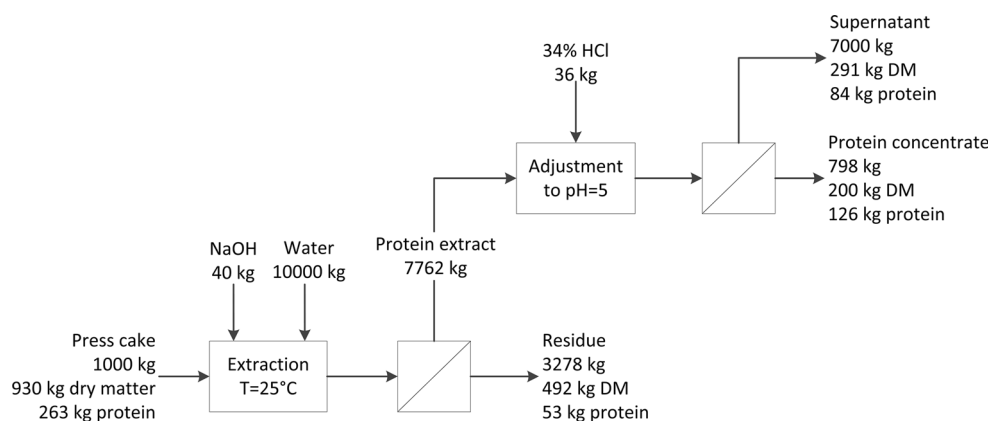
Supernatant
7000 kg
291 kg DM
84 kg protein

34% HCl
36 kg

Adjustment to pH=5

Protein concentrate
798 kg
200 kg DM
126 kg protein

Protein extract
7762 kg

NaOH
40 kg

Water
10000 kg

Press cake
1000 kg
930 kg dry matter
263 kg protein

Extraction
T=25°C

Residue
3278 kg
492 kg DM
53 kg protein